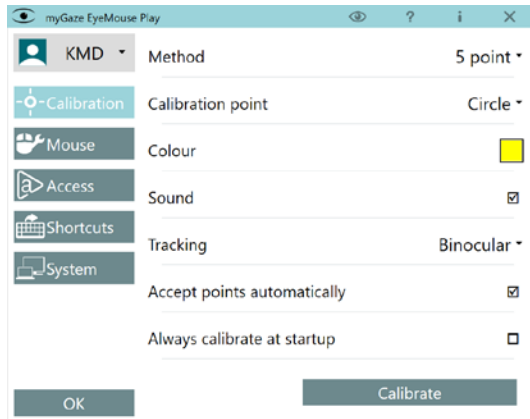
myGaze EyeMouse Play

? i ×

KMD ˅

Calibration

Mouse

Access

Shortcuts

System

OK

Method 5 point ˅

Calibration point Circle ˅

Colour

Sound ☑

Tracking Binocular ˅

Accept points automatically ☑

Always calibrate at startup ☐

Calibrate